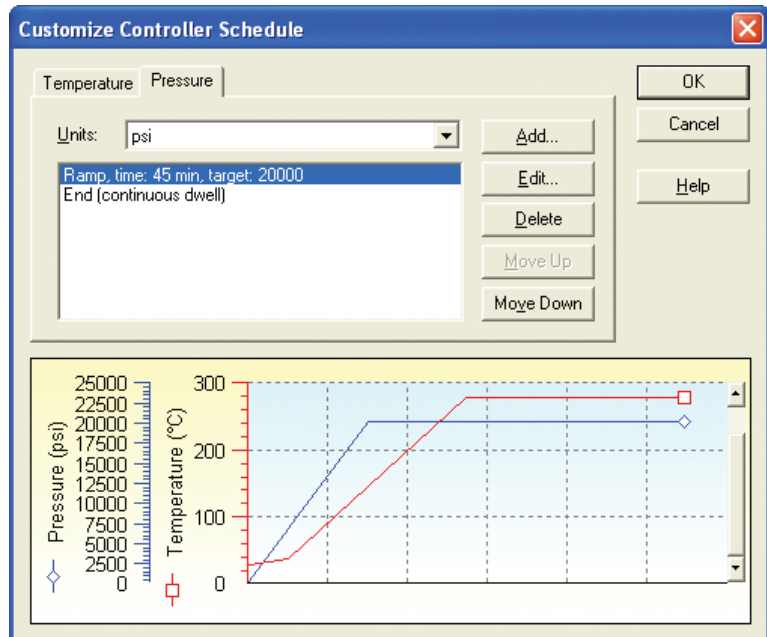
Customize Controller Schedule

Temperature Pressure

Units: psi

Ramp, time: 45 min, target: 20000
End (continuous dwell)

Add...
Edit...
Delete
Move Up
Move Down

OK
Cancel
Help

25000
22500
20000
17500
15000
12500
10000
7500
5000
2500
0
Pressure (psi)

300
200
100
0
Temperature (°C)